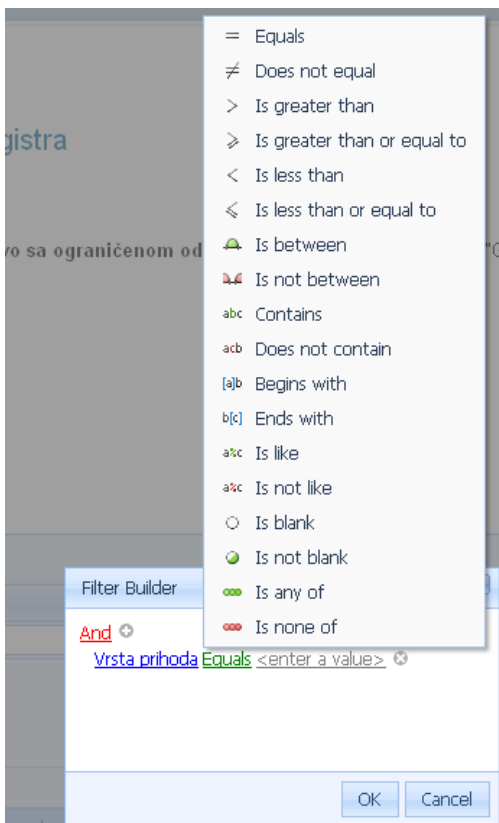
gistra

vo sa ograničenom od

= Equals
≠ Does not equal
> Is greater than
≥ Is greater than or equal to
< Is less than
≤ Is less than or equal to
Is between
Is not between
abc Contains
acb Does not contain
[a]b Begins with
b[c] Ends with
a%c Is like
a%c Is not like
Is blank
Is not blank
Is any of
Is none of

Filter Builder

And
Vrsta prihoda Equals <enter a value>

OK Cancel